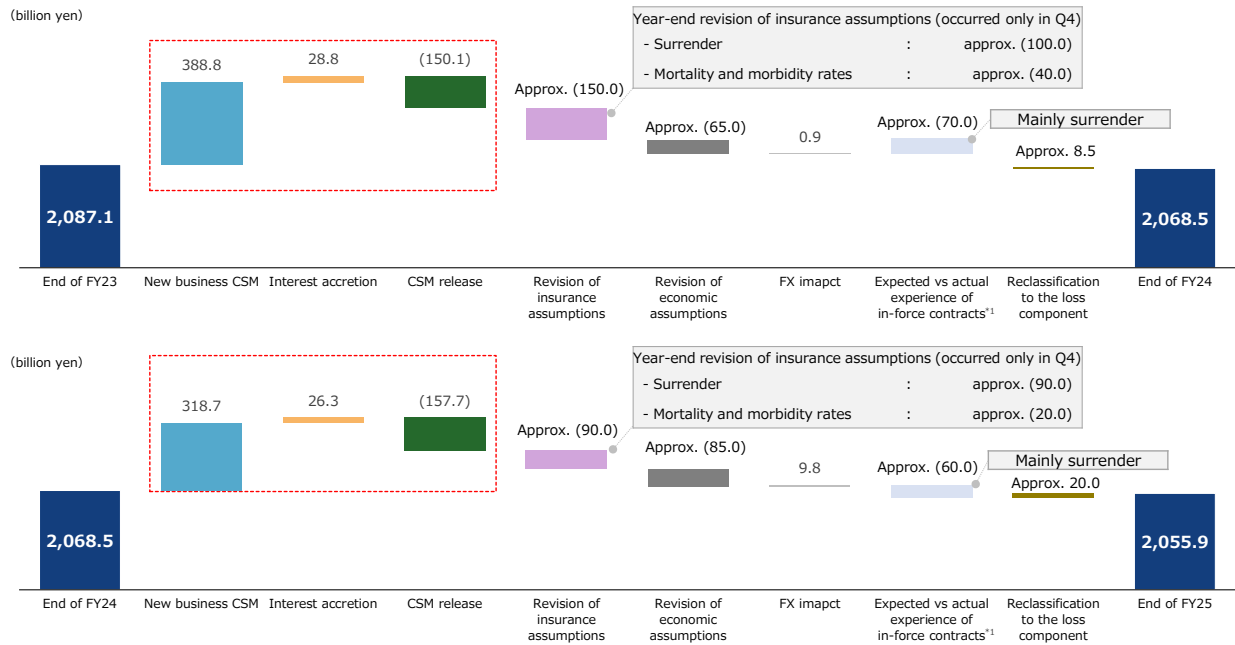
(billion yen)

Year-end revision of insurance assumptions (occurred only in Q4)
- Surrender : approx. (100.0)
- Mortality and morbidity rates : approx. (40.0)

388.8
28.8
(150.1)
Approx. (150.0)
Approx. (65.0)
0.9
Approx. (70.0)
Mainly surrender
Approx. 8.5

2,087.1
2,068.5

End of FY23
New business CSM
Interest accretion
CSM release
Revision of insurance assumptions
Revision of economic assumptions
FX imapct
Expected vs actual experience of in-force contracts$^{*1}$
Reclassification to the loss component
End of FY24

(billion yen)

Year-end revision of insurance assumptions (occurred only in Q4)
- Surrender : approx. (90.0)
- Mortality and morbidity rates : approx. (20.0)

318.7
26.3
(157.7)
Approx. (90.0)
Approx. (85.0)
9.8
Approx. (60.0)
Mainly surrender
Approx. 20.0

2,068.5
2,055.9

End of FY24
New business CSM
Interest accretion
CSM release
Revision of insurance assumptions
Revision of economic assumptions
FX imapct
Expected vs actual experience of in-force contracts$^{*1}$
Reclassification to the loss component
End of FY25